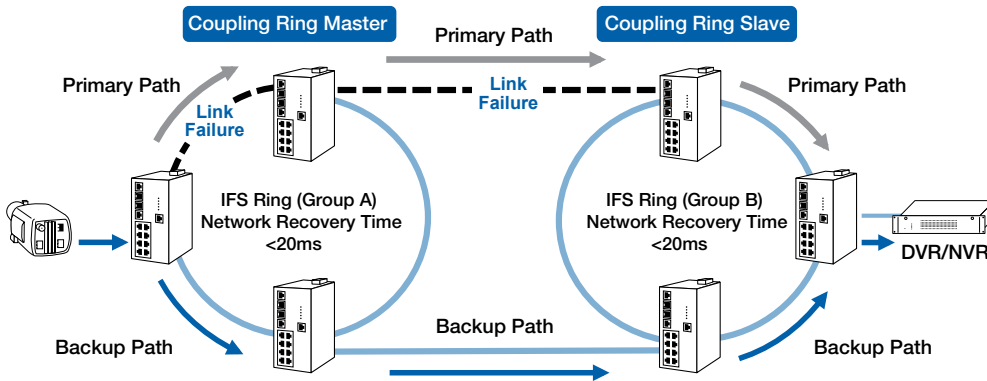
Coupling Ring Master

Primary Path

Coupling Ring Slave

Primary Path

Link Failure

Link Failure

Primary Path

IFS Ring (Group A) Network Recovery Time <20ms

IFS Ring (Group B) Network Recovery Time <20ms

DVR/NVR

Backup Path

Backup Path

Backup Path